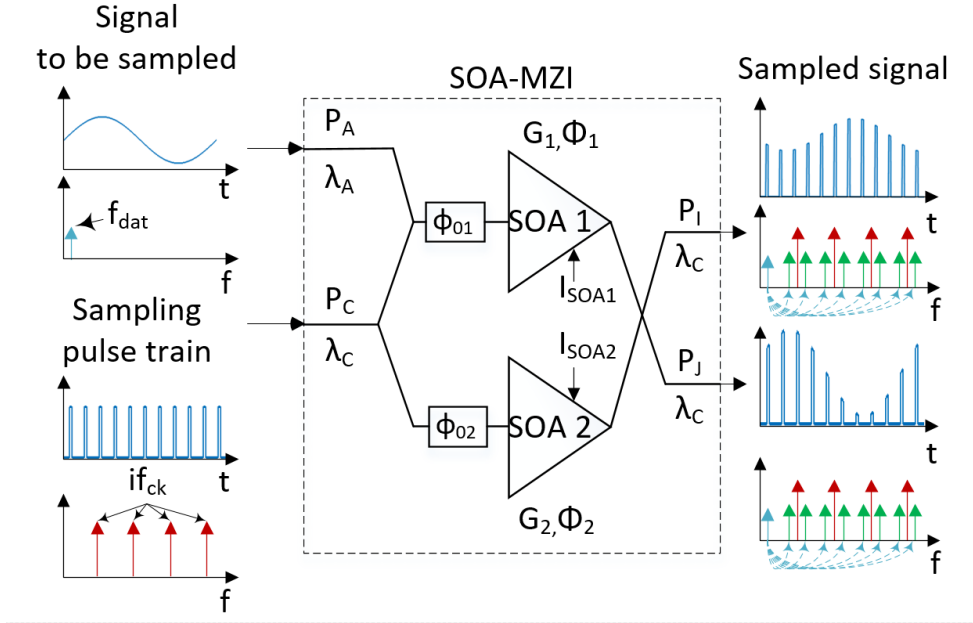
Signal to be sampled

t

$f_{dat}$

f

Sampling pulse train

t

$if_{ck}$

f

SOA-MZI

$P_A$

$\lambda_A$

$P_C$

$\lambda_C$

$\phi_{01}$

$\phi_{02}$

$G_1,\Phi_1$

SOA 1

$I_{SOA1}$

$I_{SOA2}$

SOA 2

$G_2,\Phi_2$

Sampled signal

t

$P_I$

$\lambda_C$

f

$P_J$

$\lambda_C$

t

f